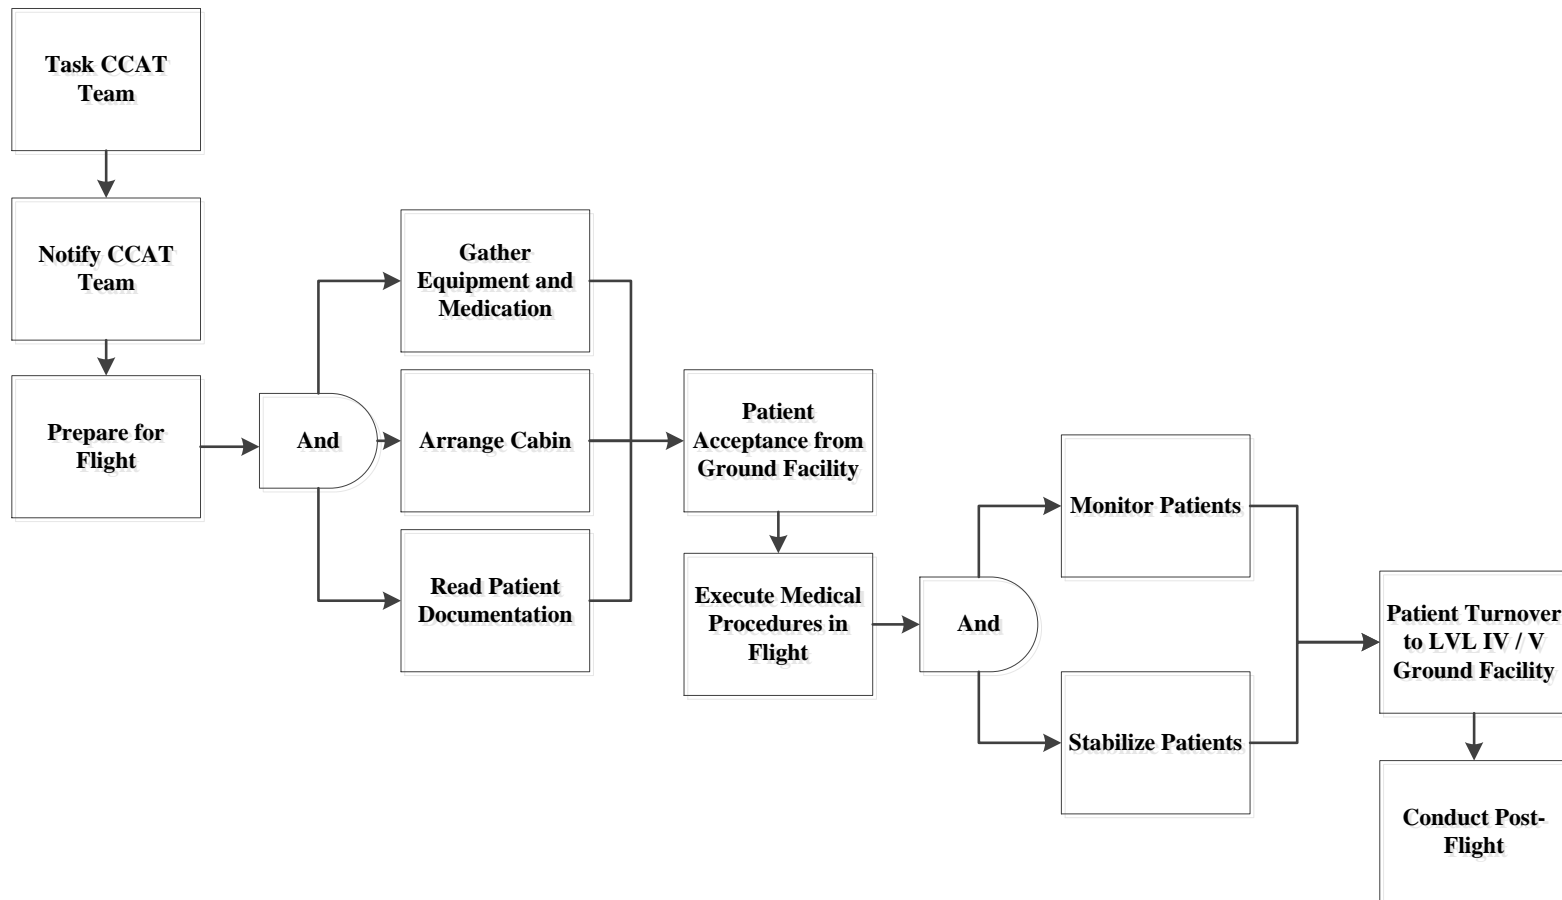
Task CCAT Team

Notify CCAT Team

Prepare for Flight

And

Gather Equipment and Medication

Arrange Cabin

Read Patient Documentation

Patient Acceptance from Ground Facility

Execute Medical Procedures in Flight

And

Monitor Patients

Stabilize Patients

Patient Turnover to LVL IV / V Ground Facility

Conduct Post-Flight